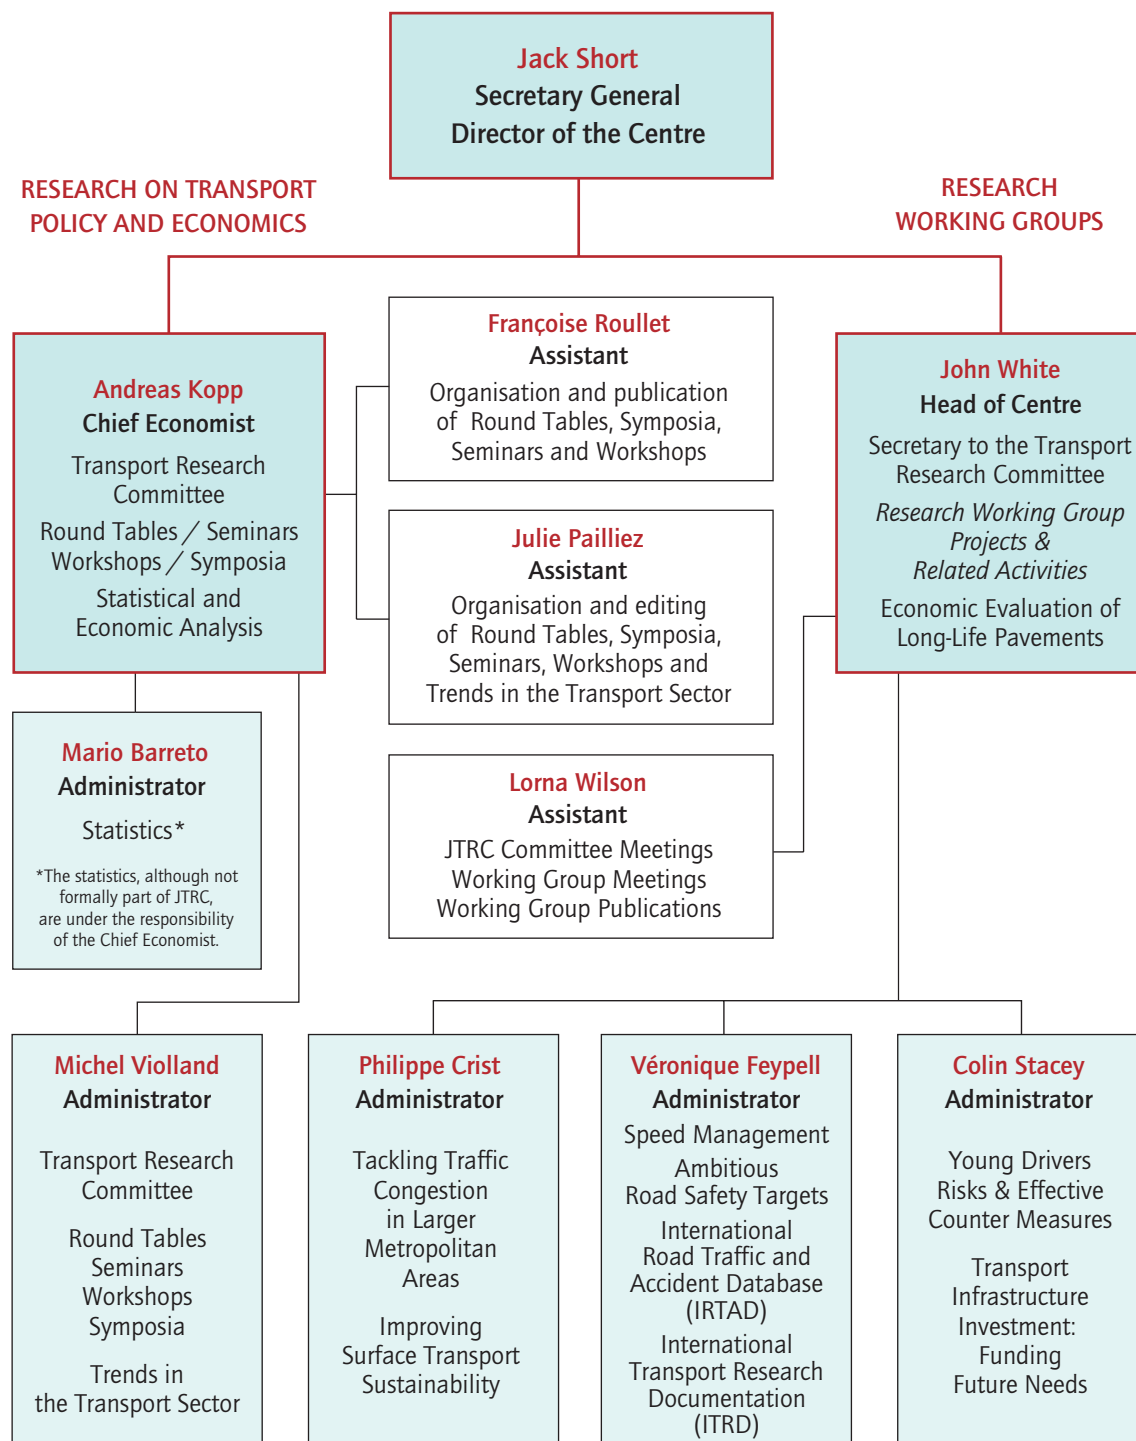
Jack Short
Secretary General
Director of the Centre

RESEARCH ON TRANSPORT POLICY AND ECONOMICS

RESEARCH WORKING GROUPS

Andreas Kopp
Chief Economist
Transport Research Committee
Round Tables / Seminars Workshops / Symposia
Statistical and Economic Analysis

Françoise Roullet
Assistant
Organisation and publication of Round Tables, Symposia, Seminars and Workshops

Julie Pailliez
Assistant
Organisation and editing of Round Tables, Symposia, Seminars, Workshops and Trends in the Transport Sector

Lorna Wilson
Assistant
JTRC Committee Meetings
Working Group Meetings
Working Group Publications

John White
Head of Centre
Secretary to the Transport Research Committee
Research Working Group Projects & Related Activities
Economic Evaluation of Long-Life Pavements

Mario Barreto
Administrator
Statistics*
*The statistics, although not formally part of JTRC, are under the responsibility of the Chief Economist.

Michel Violland
Administrator
Transport Research Committee
Round Tables
Seminars
Workshops
Symposia
Trends in the Transport Sector

Philippe Crist
Administrator
Tackling Traffic Congestion in Larger Metropolitan Areas
Improving Surface Transport Sustainability

Véronique Feypell
Administrator
Speed Management
Ambitious Road Safety Targets
International Road Traffic and Accident Database (IRTAD)
International Transport Research Documentation (ITRD)

Colin Stacey
Administrator
Young Drivers Risks & Effective Counter Measures
Transport Infrastructure Investment: Funding Future Needs